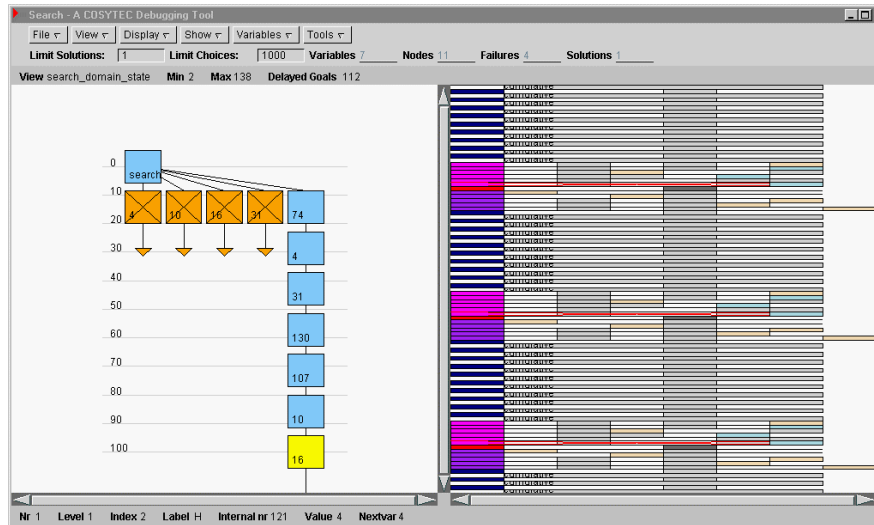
Search - A COSYTEC Debugging Tool

File ▿ View ▿ Display ▿ Show ▿ Variables ▿ Tools ▿

Limit Solutions: 1 Limit Choices: 1000 Variables 7 Nodes 11 Failures 4 Solutions 1

View search_domain_state Min 2 Max 138 Delayed Goals 112

0
search
10
4 10 16 31 74
20
4
30
40
31
50
60
130
70
107
80
90
10
100
16

cumulative
cumulative
cumulative
cumulative
cumulative
cumulative
cumulative
cumulative
cumulative
cumulative
cumulative
cumulative
cumulative
cumulative
cumulative
cumulative
cumulative
cumulative
cumulative
cumulative
cumulative
cumulative
cumulative
cumulative
cumulative
cumulative
cumulative

Nr 1 Level 1 Index 2 Label H Internal nr 121 Value 4 Nextvar 4